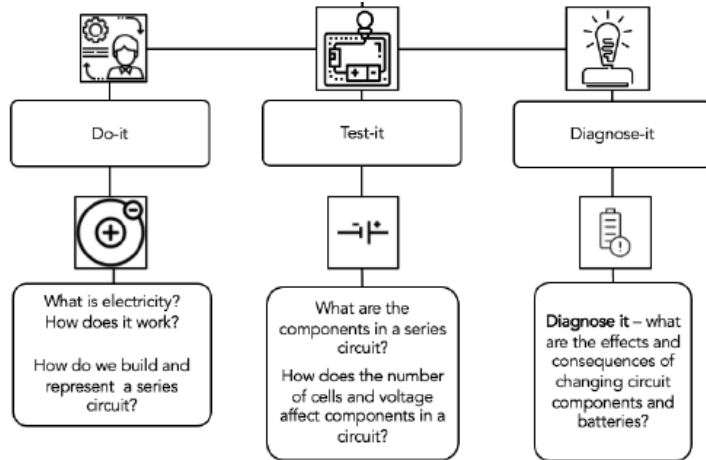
Do-it

Test-it

Diagnose-it

What is electricity? How does it work?

How do we build and represent a series circuit?

What are the components in a series circuit?

How does the number of cells and voltage affect components in a circuit?

Diagnose it – what are the effects and consequences of changing circuit components and batteries?